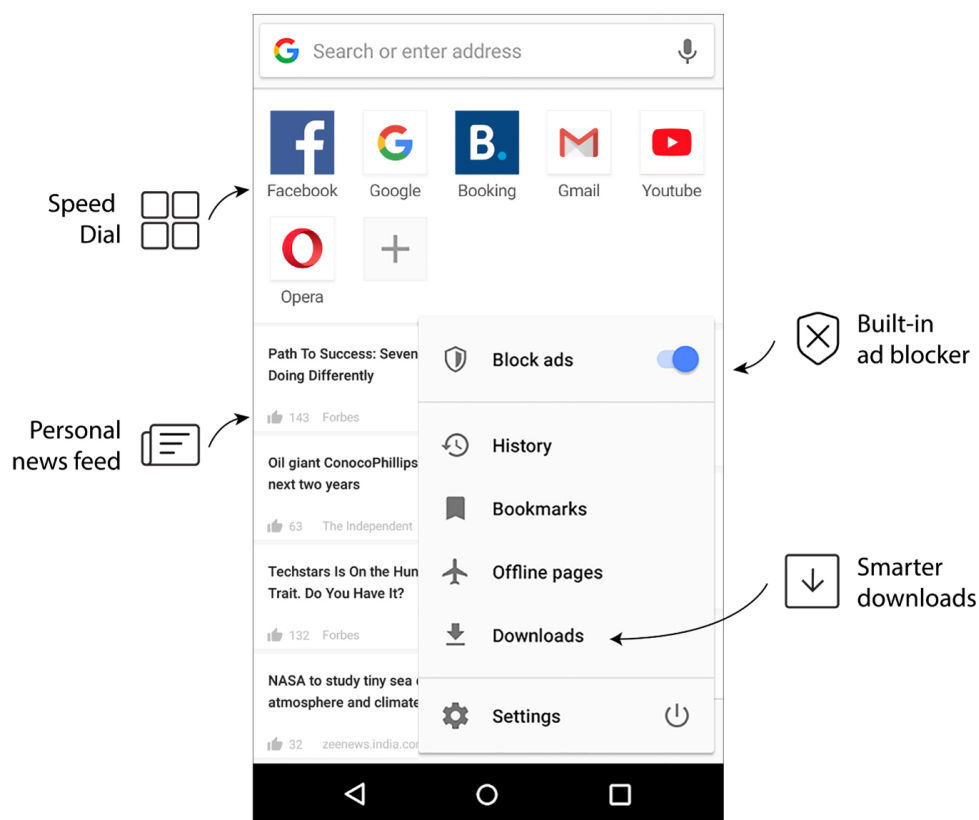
Search or enter address

Facebook
Google
Booking
Gmail
Youtube
Opera

Speed Dial

Path To Success: Seven
Doing Differently
143 Forbes

Oil giant ConocoPhillips
next two years
63 The Independent

Techstars Is On the Hun
Trait. Do You Have It?
132 Forbes

NASA to study tiny sea
atmosphere and climate
32 zeenews.india.com

Personal news feed

Block ads

History

Bookmarks

Offline pages

Downloads

Settings

Built-in ad blocker

Smarter downloads